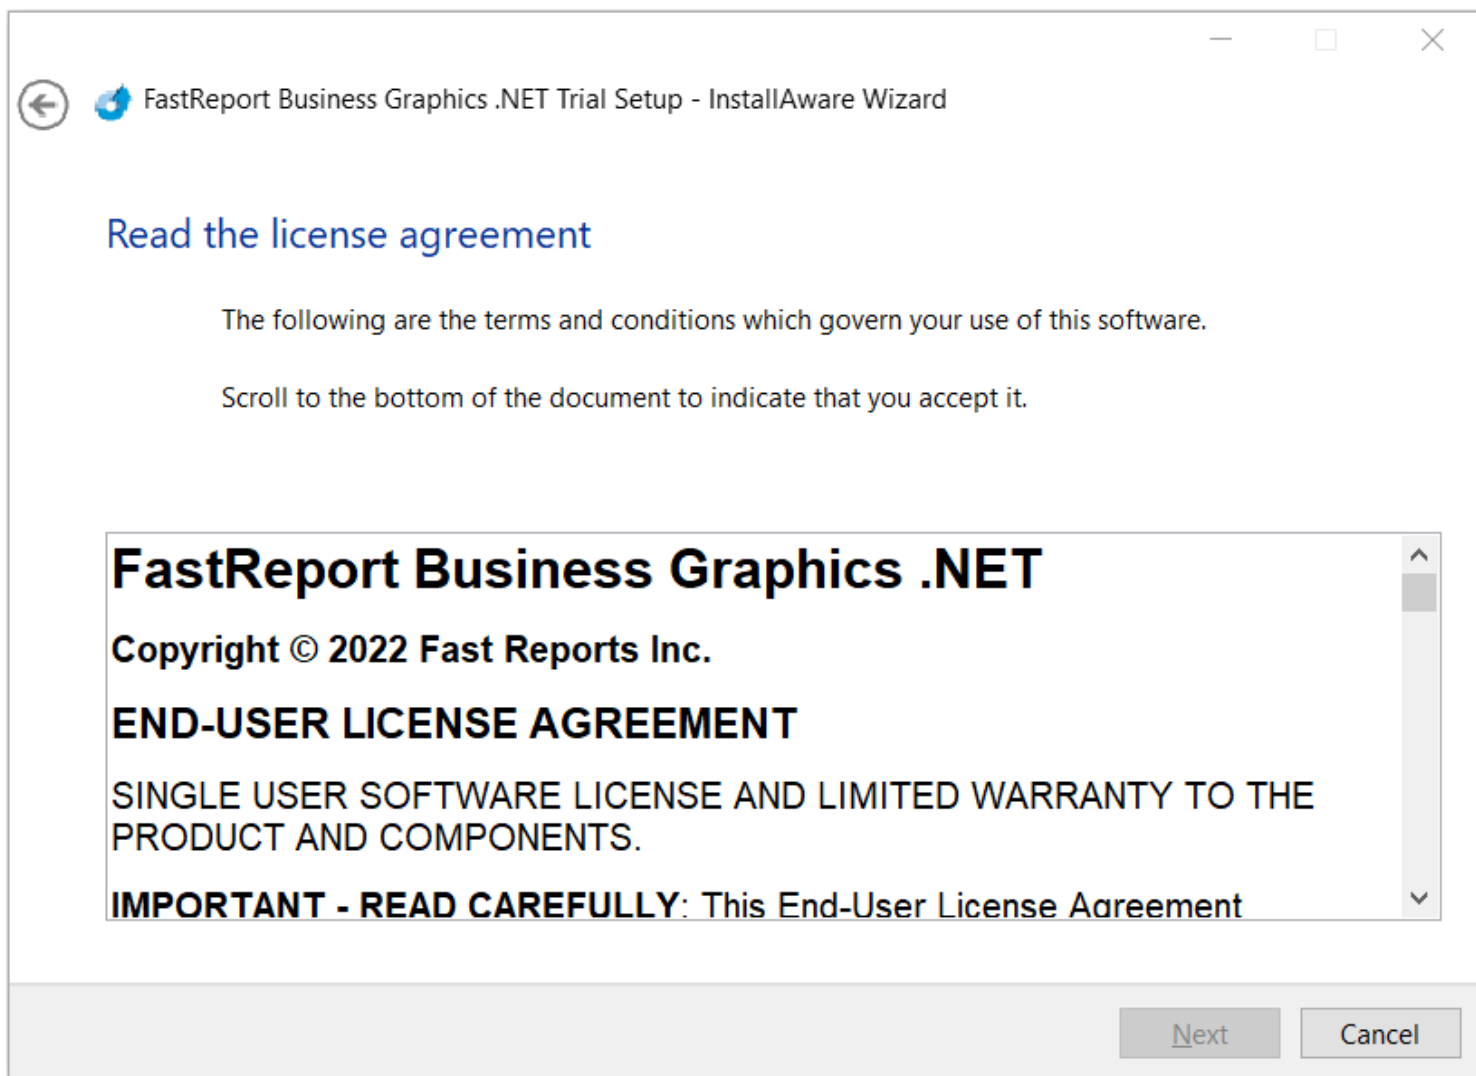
FastReport Business Graphics .NET Trial Setup - InstallAware Wizard

Read the license agreement

The following are the terms and conditions which govern your use of this software.

Scroll to the bottom of the document to indicate that you accept it.

FastReport Business Graphics .NET

Copyright © 2022 Fast Reports Inc.

END-USER LICENSE AGREEMENT

SINGLE USER SOFTWARE LICENSE AND LIMITED WARRANTY TO THE PRODUCT AND COMPONENTS.

IMPORTANT - READ CAREFULLY: This End-User License Agreement

Next

Cancel